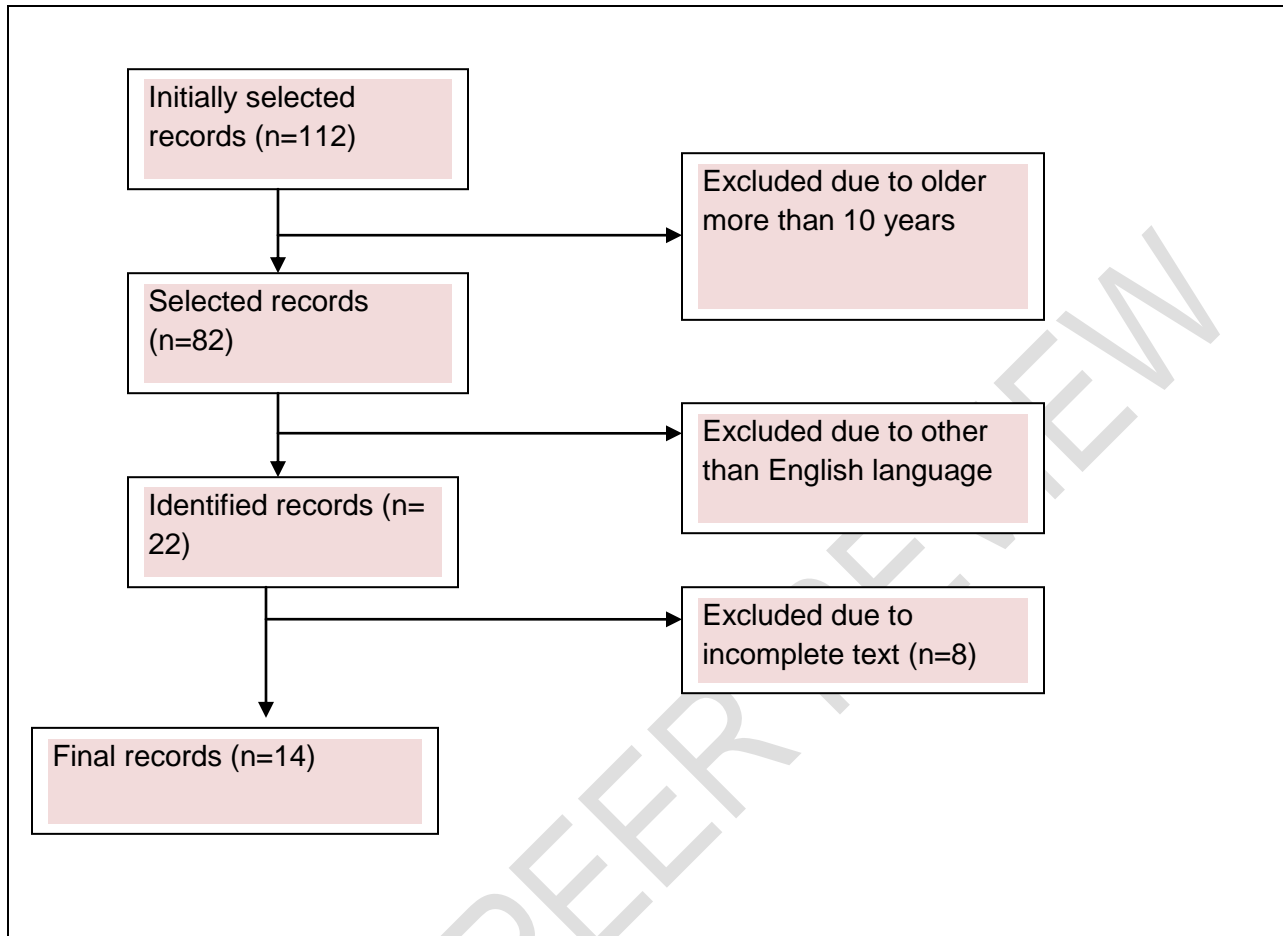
Initially selected records (n=112)

Excluded due to older more than 10 years

Selected records (n=82)

Excluded due to other than English language

Identified records (n= 22)

Excluded due to incomplete text (n=8)

Final records (n=14)

UNDER PEER REVIEW